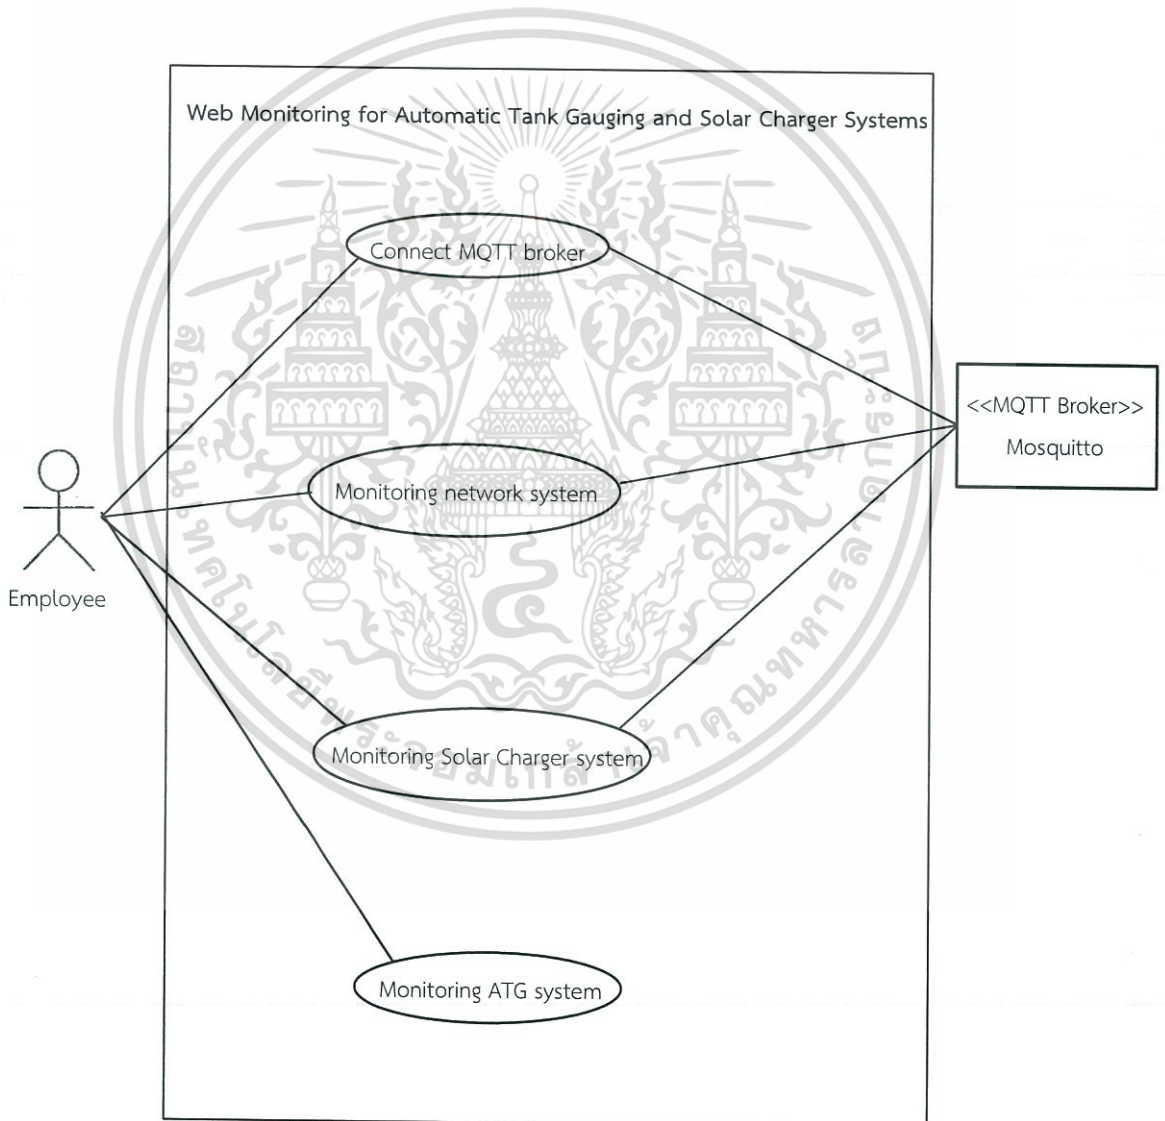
Web Monitoring for Automatic Tank Gauging and Solar Charger Systems

Connect MQTT broker

Monitoring network system

Monitoring Solar Charger system

Monitoring ATG system

Employee

<<MQTT Broker>>
Mosquitto